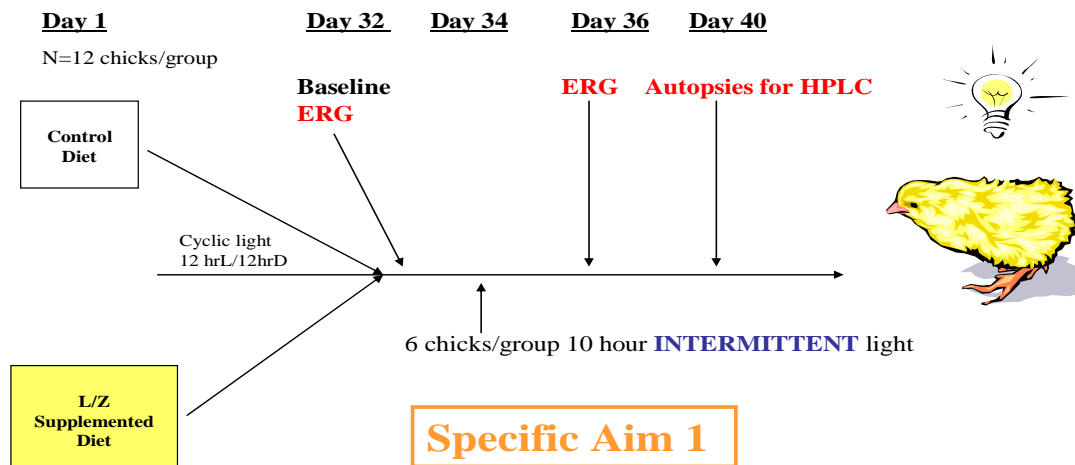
Day 1 Day 32 Day 34 Day 36 Day 40

N=12 chicks/group

Baseline
ERG

ERG

Autopsies for HPLC

Control Diet

Cyclic light
12 hrL/12hrD

6 chicks/group 10 hour INTERMITTENT light

L/Z Supplemented Diet

Specific Aim 1